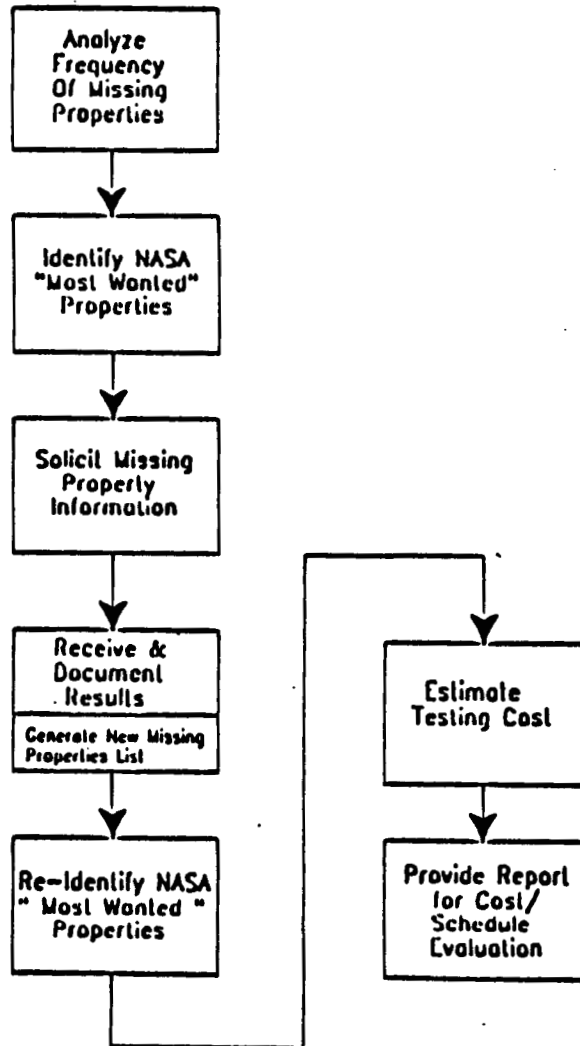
Analyze Frequency Of Missing Properties

Identify NASA "Most Wanted" Properties

Solicit Missing Property Information

Receive & Document Results

Generate New Missing Properties List

Re-Identify NASA " Most Wanted " Properties

Estimate Testing Cost

Provide Report for Cost/ Schedule Evaluation